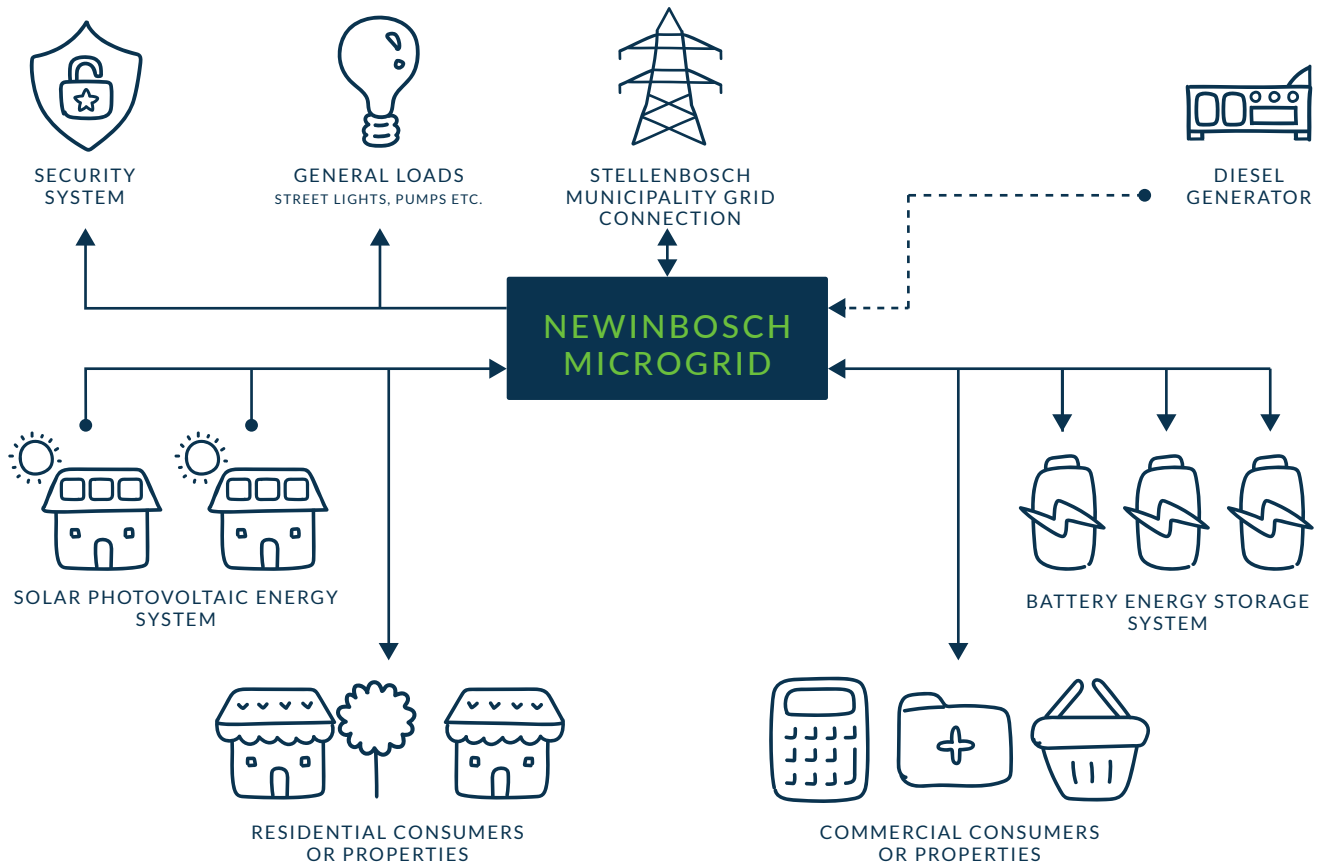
SECURITY SYSTEM

GENERAL LOADS
STREET LIGHTS, PUMPS ETC.

STELLENBOSCH MUNICIPALITY GRID CONNECTION

DIESEL GENERATOR

NEWINBOSCH MICROGRID

SOLAR PHOTOVOLTAIC ENERGY SYSTEM

BATTERY ENERGY STORAGE SYSTEM

RESIDENTIAL CONSUMERS OR PROPERTIES

COMMERCIAL CONSUMERS OR PROPERTIES